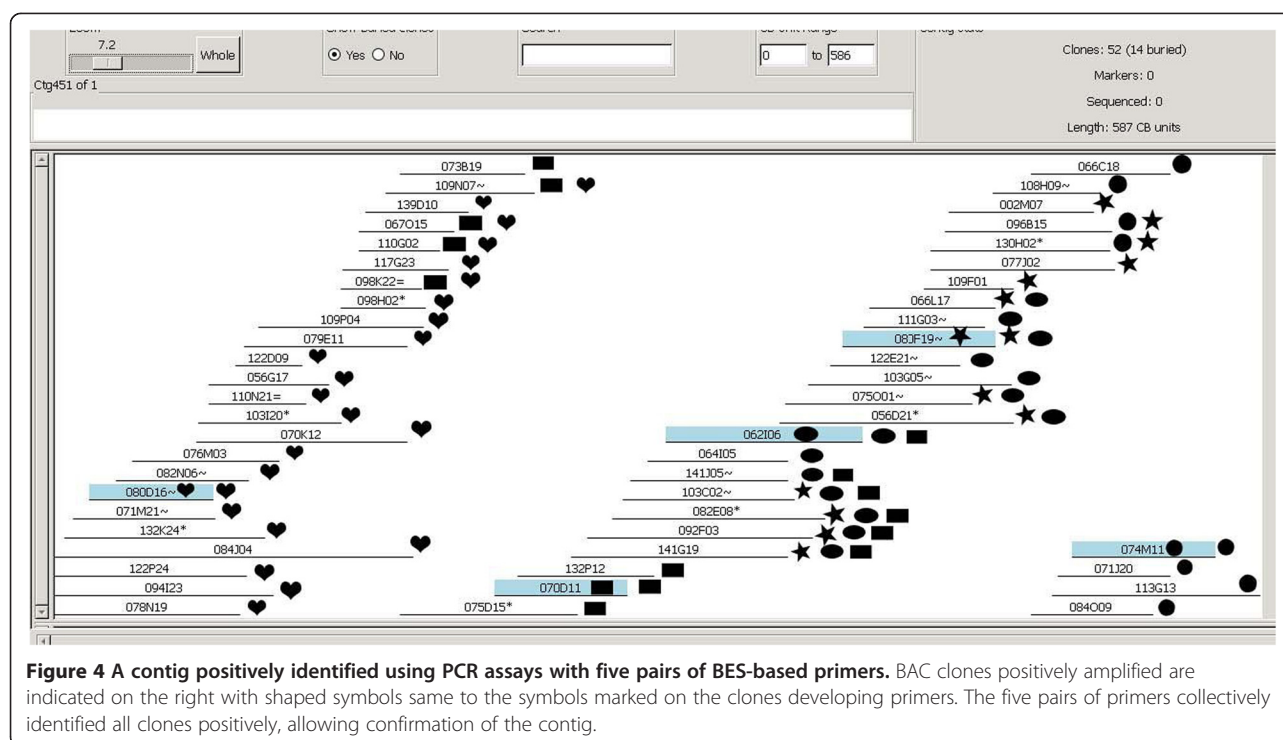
7.2

Whole

Yes No

0 to 586

Ctg451 of 1

Clones: 52 (14 buried)

Markers: 0

Sequenced: 0

Length: 587 CB units

073B19
109N07~
139D10
067O15
110G02
117G23
098K22=
098H02*
109P04
079E11
122D09
056G17
110N21=
103I20*
070K12
076M03
082N06~
080D16~
071M21~
132K24*
084J04
122P24
094I23
078N19

062I06
064I05
141J05~
103C02~
082E08*
092F03
141G19
132P12
070D11
075D15*

066C18
108H09~
002M07
096B15
130H02*
077J02
109F01
066L17
111G03~
083F19~
122E21~
103G05~
075O01~
056D21*

074M11
071J20
113G13
084O09

**Figure 4 A contig positively identified using PCR assays with five pairs of BES-based primers.** BAC clones positively amplified are indicated on the right with shaped symbols same to the symbols marked on the clones developing primers. The five pairs of primers collectively identified all clones positively, allowing confirmation of the contig.